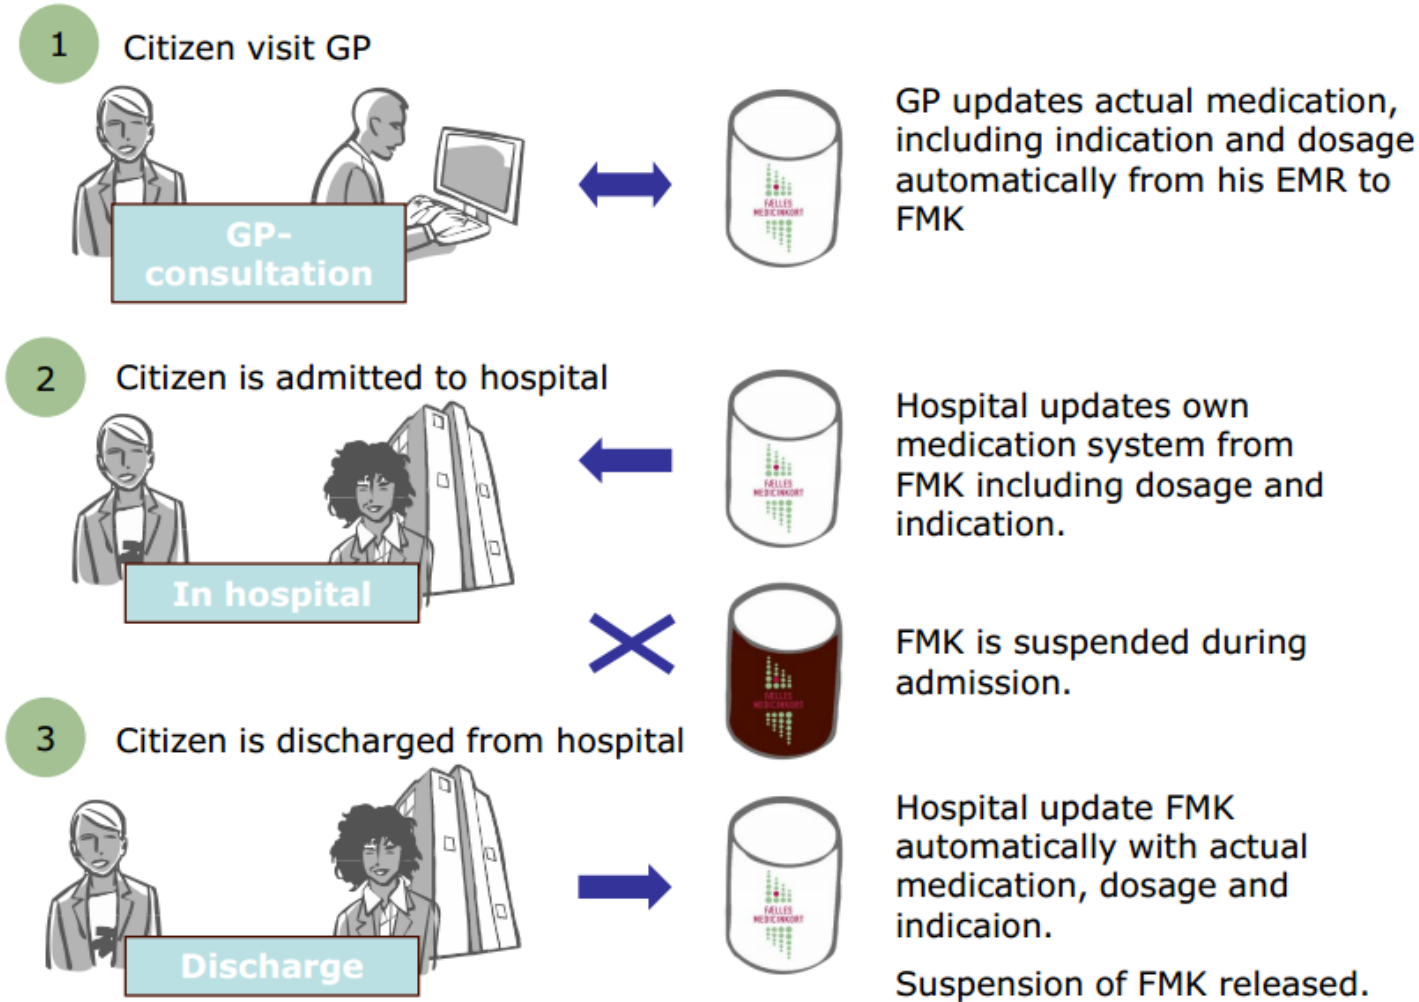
1 Citizen visit GP

GP-consultation

FÆLLES MEDICINKORT

GP updates actual medication, including indication and dosage automatically from his EMR to FMK

2 Citizen is admitted to hospital

In hospital

FÆLLES MEDICINKORT

Hospital updates own medication system from FMK including dosage and indication.

FÆLLES MEDICINKORT

FMK is suspended during admission.

3 Citizen is discharged from hospital

Discharge

FÆLLES MEDICINKORT

Hospital update FMK automatically with actual medication, dosage and indicaion.

Suspension of FMK released.